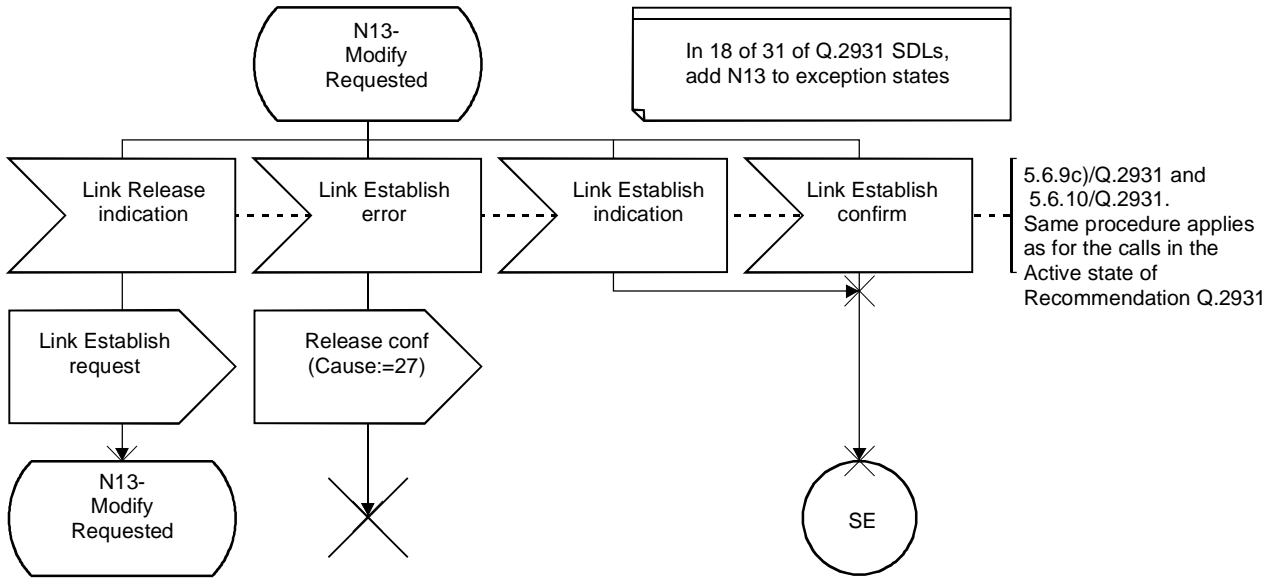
N13-
Modify
Requested

In 18 of 31 of Q.2931 SDLs, add N13 to exception states

Link Release indication

Link Establish error

Link Establish indication

Link Establish confirm

5.6.9c)/Q.2931 and 5.6.10/Q.2931. Same procedure applies as for the calls in the Active state of Recommendation Q.2931

Link Establish request

Release conf (Cause:=27)

N13-
Modify
Requested

SE